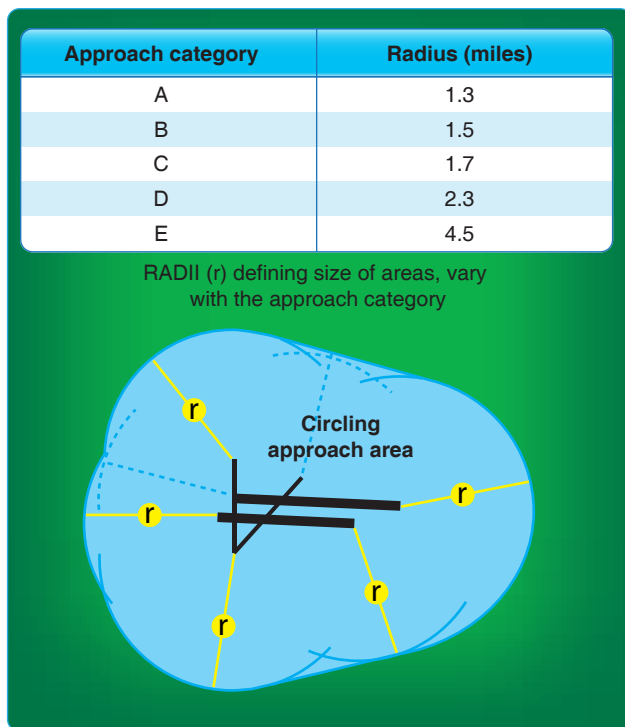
| Approach category | Radius (miles) |
|---|---|
| A | 1.3 |
| B | 1.5 |
| C | 1.7 |
| D | 2.3 |
| E | 4.5 |

RADII (r) defining size of areas, vary with the approach category

r

Circling approach area

r

r

r

r